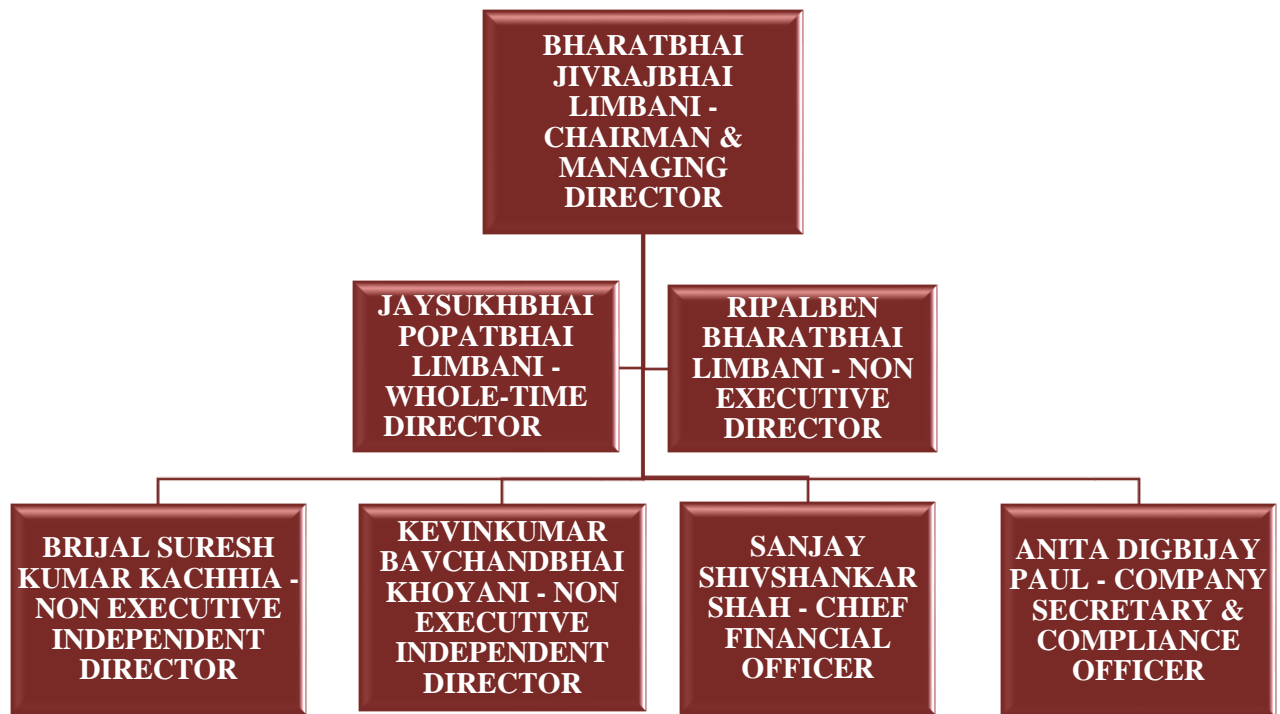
BHARATBHAI JIVRAJBHAI LIMBANI - CHAIRMAN & MANAGING DIRECTOR

JAYSUKHBHAI POPATBHAI LIMBANI - WHOLE-TIME DIRECTOR

RIPALBEN BHARATBHAI LIMBANI - NON EXECUTIVE DIRECTOR

BRIJAL SURESH KUMAR KACHHIA - NON EXECUTIVE INDEPENDENT DIRECTOR

KEVINKUMAR BAVCHANDBHAI KHOYANI - NON EXECUTIVE INDEPENDENT DIRECTOR

SANJAY SHIVSHANKAR SHAH - CHIEF FINANCIAL OFFICER

ANITA DIGBIJAY PAUL - COMPANY SECRETARY & COMPLIANCE OFFICER